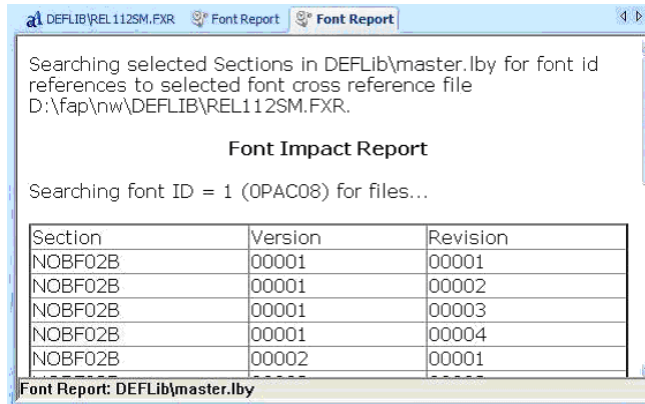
DEFLIB\REL112SM.FXR | Font Report | Font Report

Searching selected Sections in DEFLib\master.lby for font id references to selected font cross reference file D:\fap\nw\DEFLIB\REL112SM.FXR.

Font Impact Report

Searching font ID = 1 (0PAC08) for files...

| Section | Version | Revision |
|---|---|---|
| NOBF02B | 00001 | 00001 |
| NOBF02B | 00001 | 00002 |
| NOBF02B | 00001 | 00003 |
| NOBF02B | 00001 | 00004 |
| NOBF02B | 00002 | 00001 |
| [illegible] | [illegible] | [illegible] |

Font Report: DEFLib\master.lby